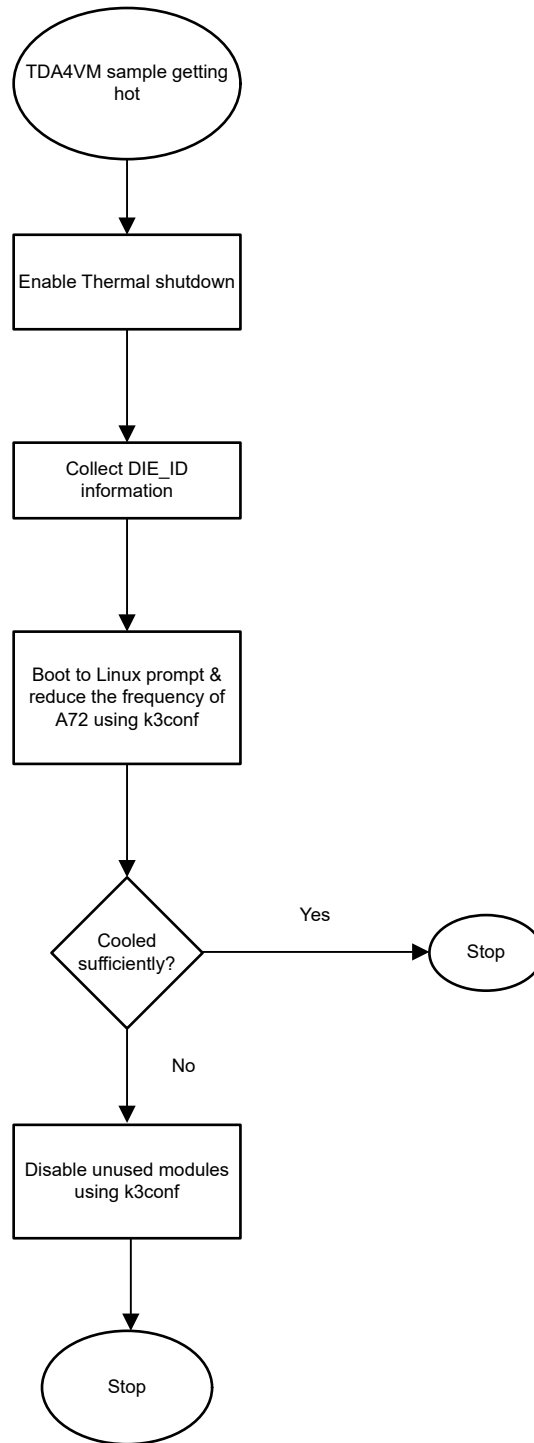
TDA4VM sample getting hot

Enable Thermal shutdown

Collect DIE_ID information

Boot to Linux prompt & reduce the frequency of A72 using k3conf

Cooled sufficiently?

Yes

Stop

No

Disable unused modules using k3conf

Stop